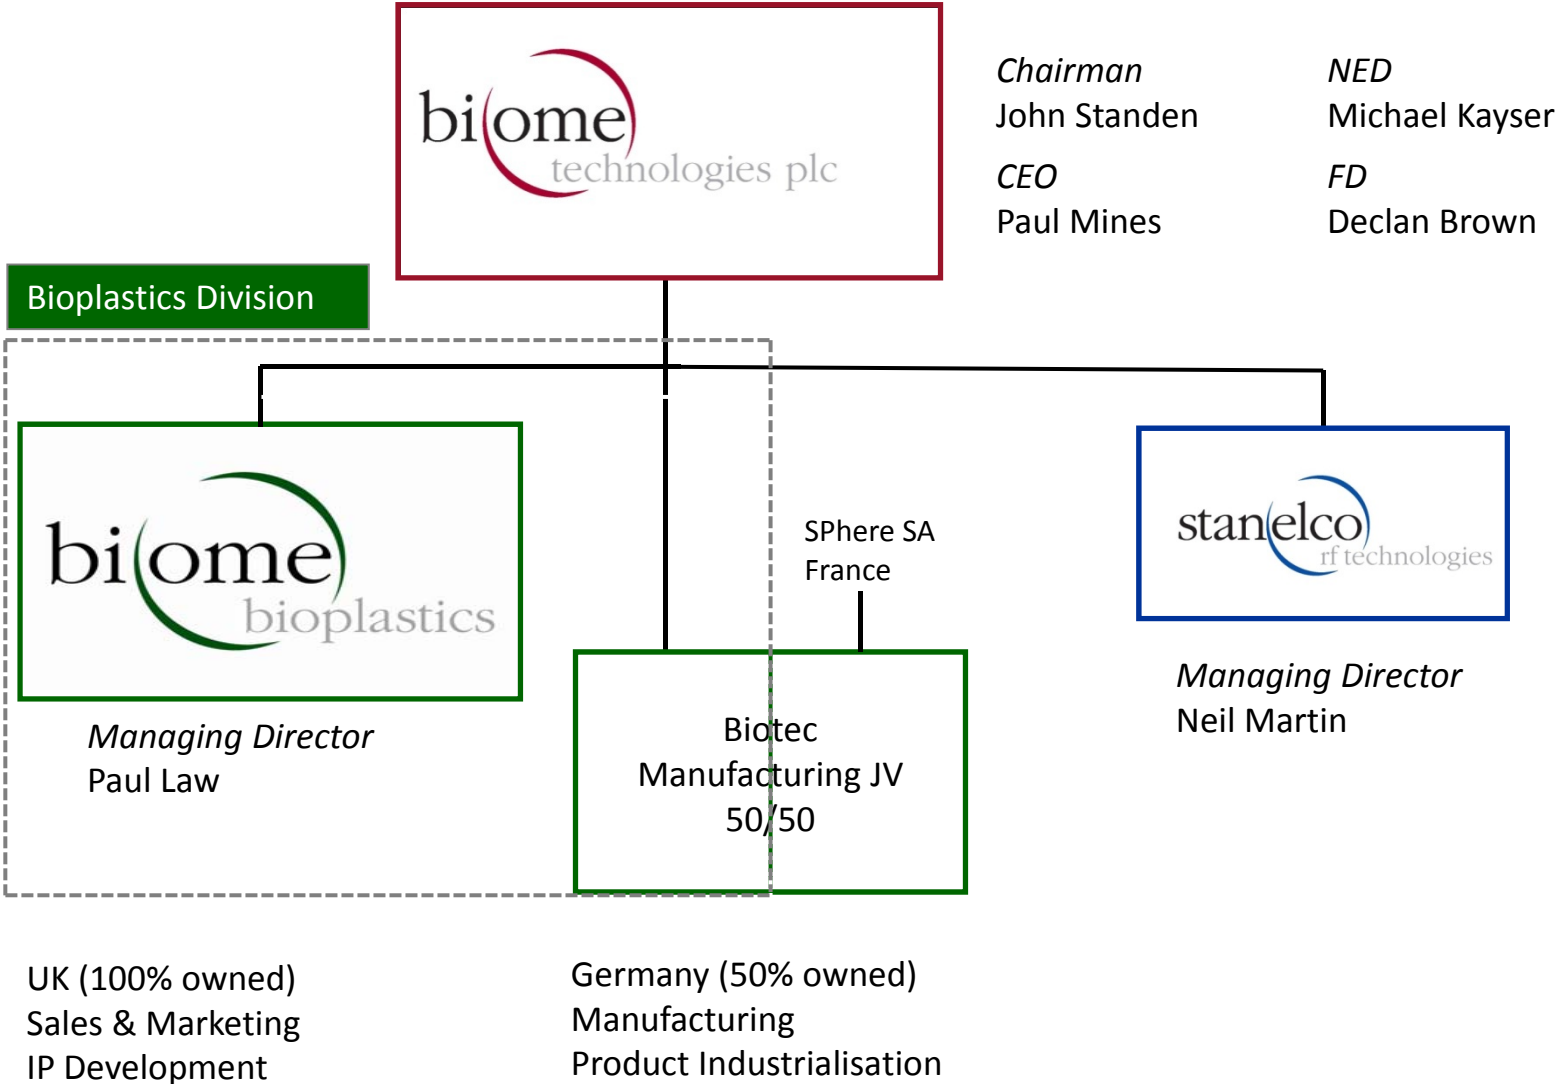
biome
technologies plc

Chairman
John Standen

NED
Michael Kayser

CEO
Paul Mines

FD
Declan Brown

Bioplastics Division

biome
bioplastics

Managing Director
Paul Law

SPhere SA
France

Biotec
Manufacturing JV
50/50

stanelco
rf technologies

Managing Director
Neil Martin

UK (100% owned)
Sales & Marketing
IP Development

Germany (50% owned)
Manufacturing
Product Industrialisation